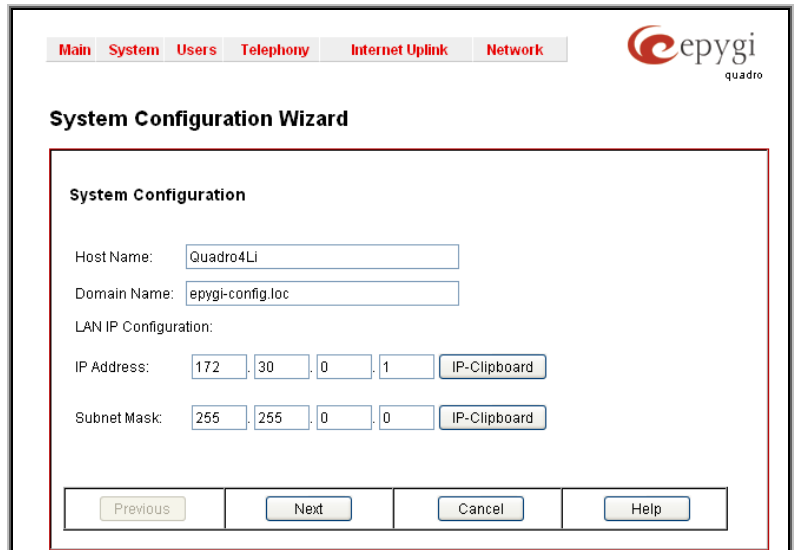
Main System Users Telephony Internet Uplink Network

epygi quadro

System Configuration Wizard

System Configuration

Host Name: Quadro4Li

Domain Name: epygi-config.loc

LAN IP Configuration:

IP Address: 172 . 30 . 0 . 1 IP-Clipboard

Subnet Mask: 255 . 255 . 0 . 0 IP-Clipboard

Previous Next Cancel Help